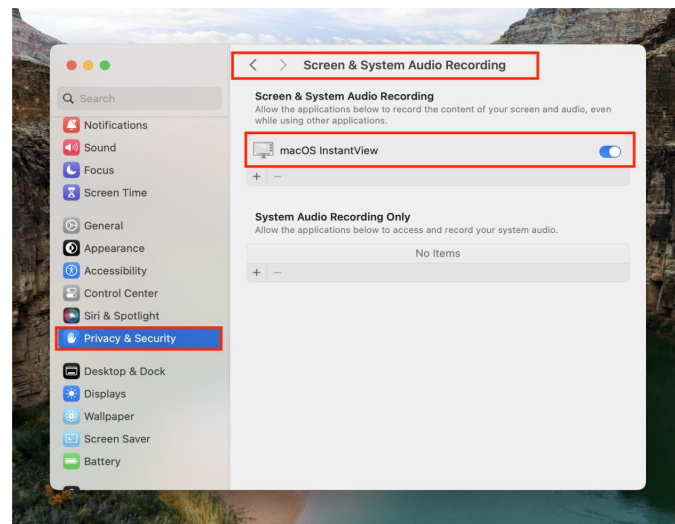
Search

Notifications
Sound
Focus
Screen Time

General
Appearance
Accessibility
Control Center
Siri & Spotlight
Privacy & Security

Desktop & Dock
Displays
Wallpaper
Screen Saver
Battery

Screen & System Audio Recording

Screen & System Audio Recording
Allow the applications below to record the content of your screen and audio, even while using other applications.

macOS InstantView

+ −

System Audio Recording Only
Allow the applications below to access and record your system audio.

No Items

+ −